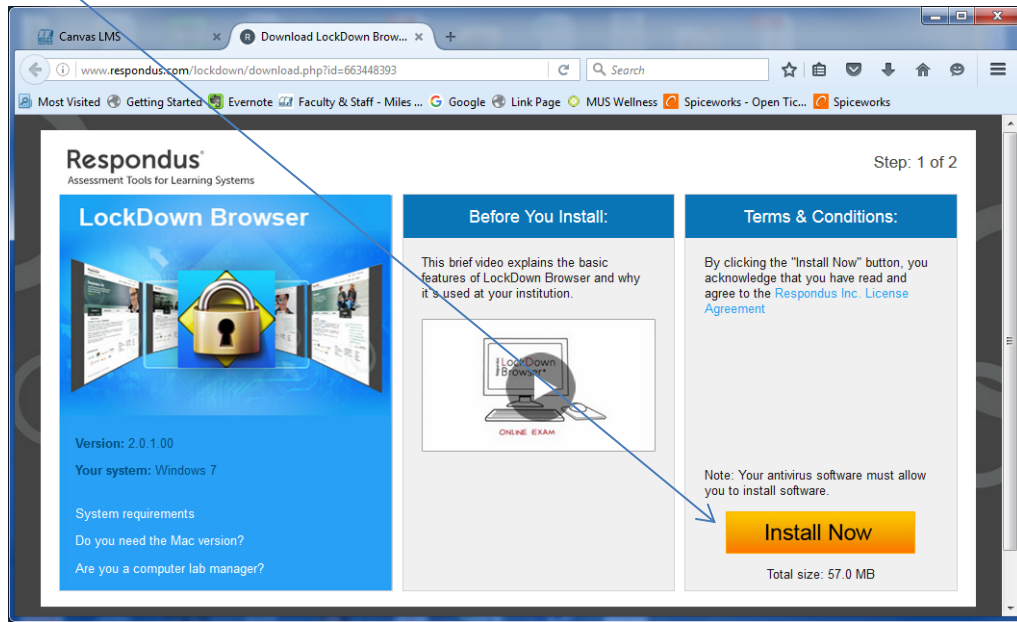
Canvas LMS
Download LockDown Brow...
www.respondus.com/lockdown/download.php?id=663448393
Search
Most Visited Getting Started Evernote Faculty & Staff - Miles ... Google Link Page MUS Wellness Spiceworks - Open Tic... Spiceworks

Respondus
Assessment Tools for Learning Systems
Step: 1 of 2

LockDown Browser

Version: 2.0.1.00
Your system: Windows 7

System requirements
Do you need the Mac version?
Are you a computer lab manager?

Before You Install:
This brief video explains the basic features of LockDown Browser and why it's used at your institution.
LockDown Browser
ONLINE EXAM

Terms & Conditions:
By clicking the "Install Now" button, you acknowledge that you have read and agree to the Respondus Inc. License Agreement

Note: Your antivirus software must allow you to install software.
Install Now
Total size: 57.0 MB